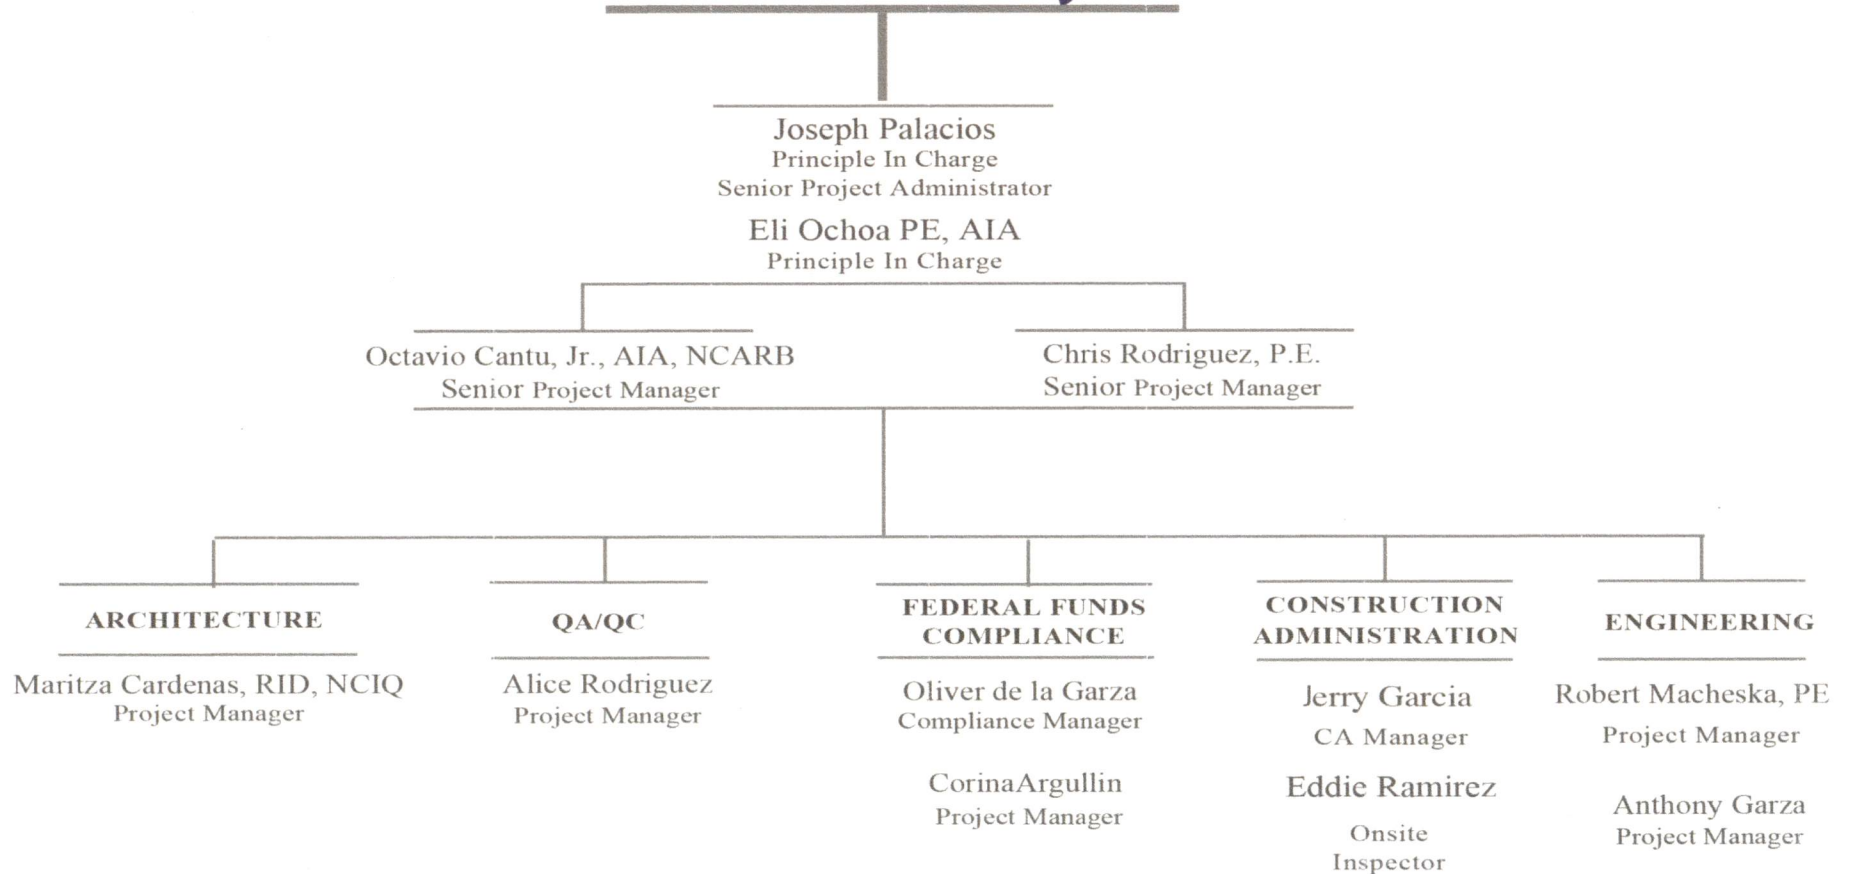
Joseph Palacios
Principle In Charge
Senior Project Administrator

Eli Ochoa PE, AIA
Principle In Charge

Octavio Cantu, Jr., AIA, NCARB
Senior Project Manager

Chris Rodriguez, P.E.
Senior Project Manager

ARCHITECTURE

Maritza Cardenas, RID, NCIQ
Project Manager

QA/QC

Alice Rodriguez
Project Manager

FEDERAL FUNDS COMPLIANCE

Oliver de la Garza
Compliance Manager

CorinaArgullin
Project Manager

CONSTRUCTION ADMINISTRATION

Jerry Garcia
CA Manager

Eddie Ramirez
Onsite Inspector

ENGINEERING

Robert Macheska, PE
Project Manager

Anthony Garza
Project Manager